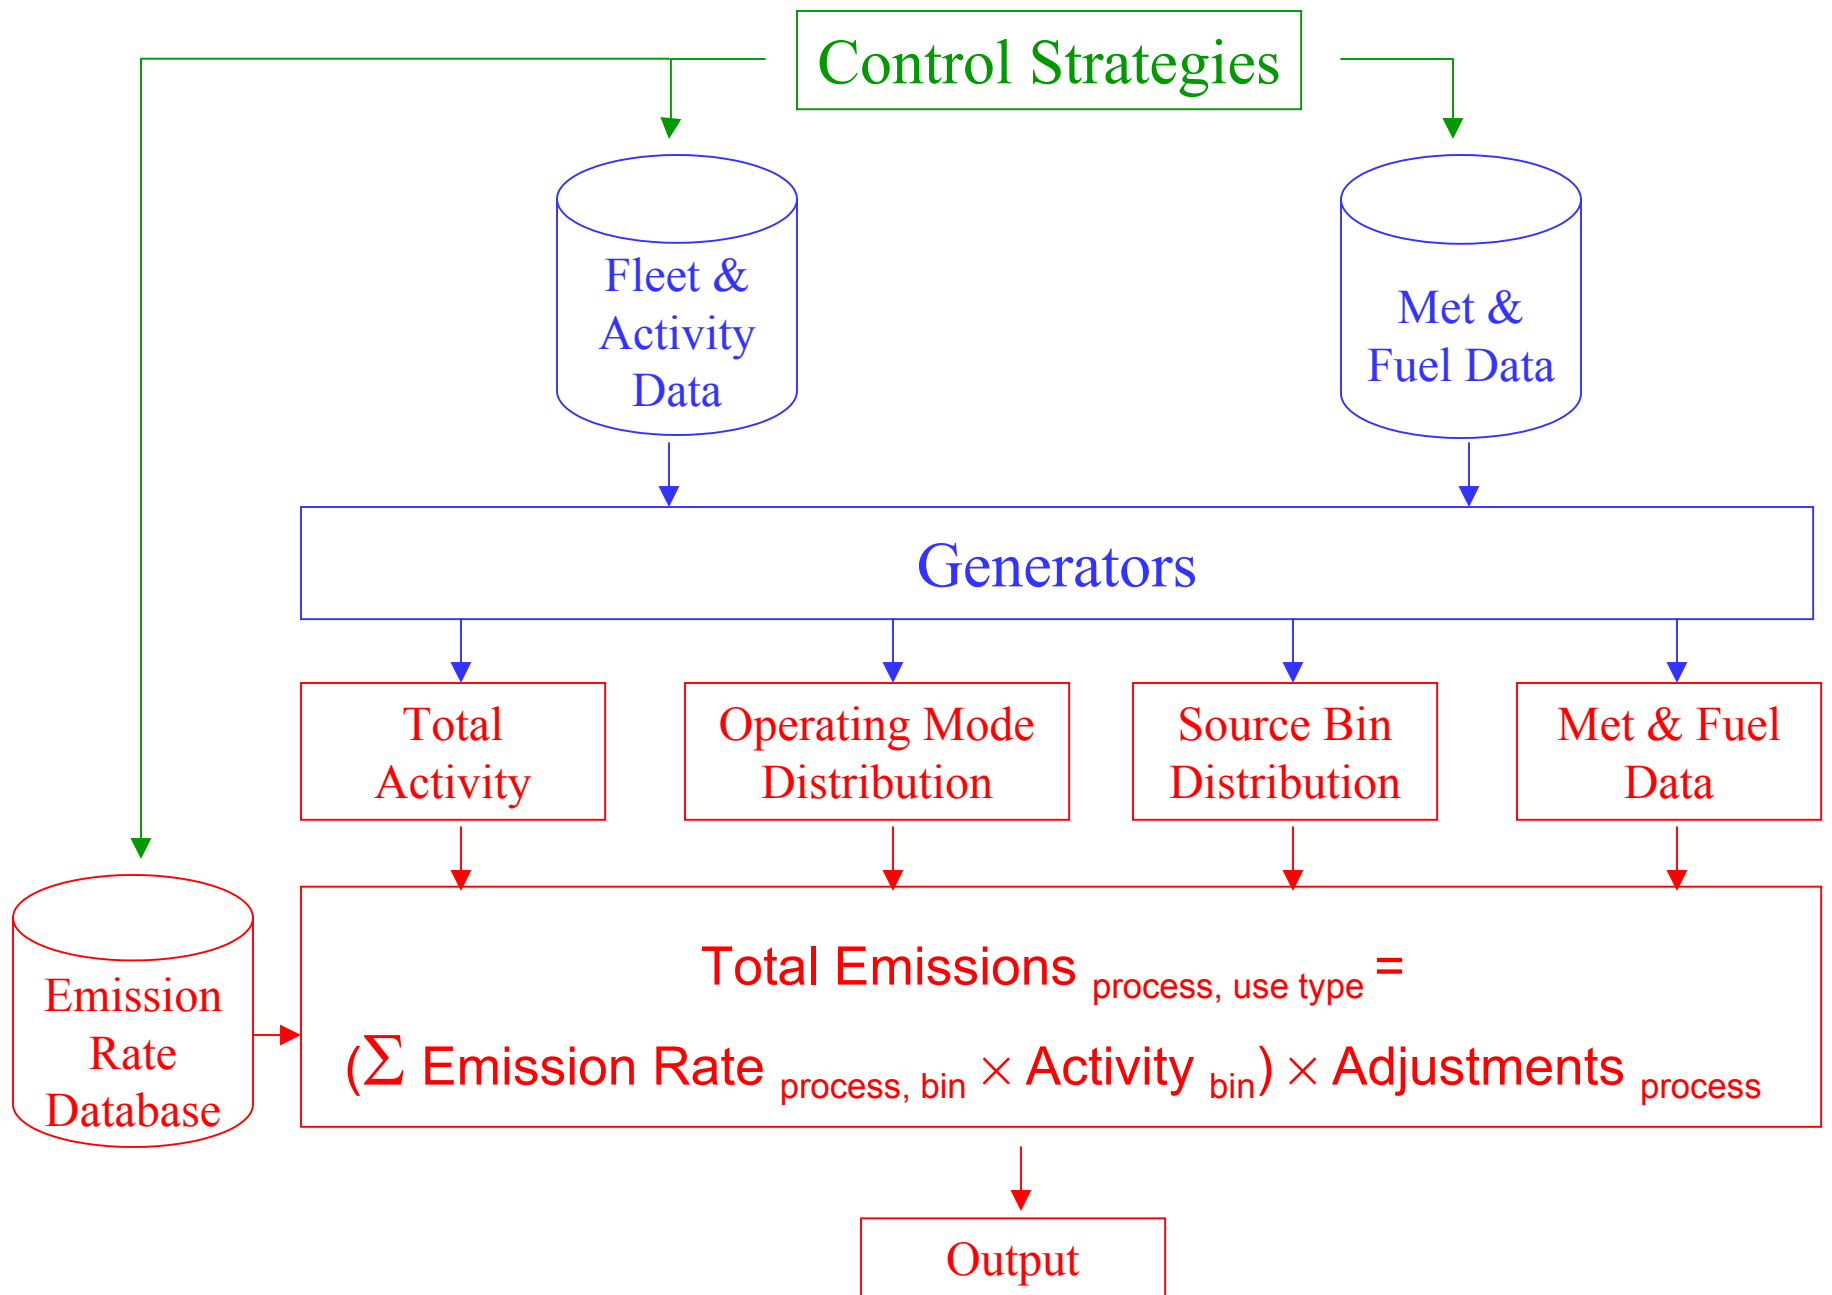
Control Strategies

Fleet & Activity Data

Met & Fuel Data

Generators

Total Activity

Operating Mode Distribution

Source Bin Distribution

Met & Fuel Data

Emission Rate Database

Total Emissions $_{\text{process, use type}}$ =

($\Sigma$ Emission Rate $_{\text{process, bin}}$ $\times$ Activity $_{\text{bin}}$) $\times$ Adjustments $_{\text{process}}$

Output